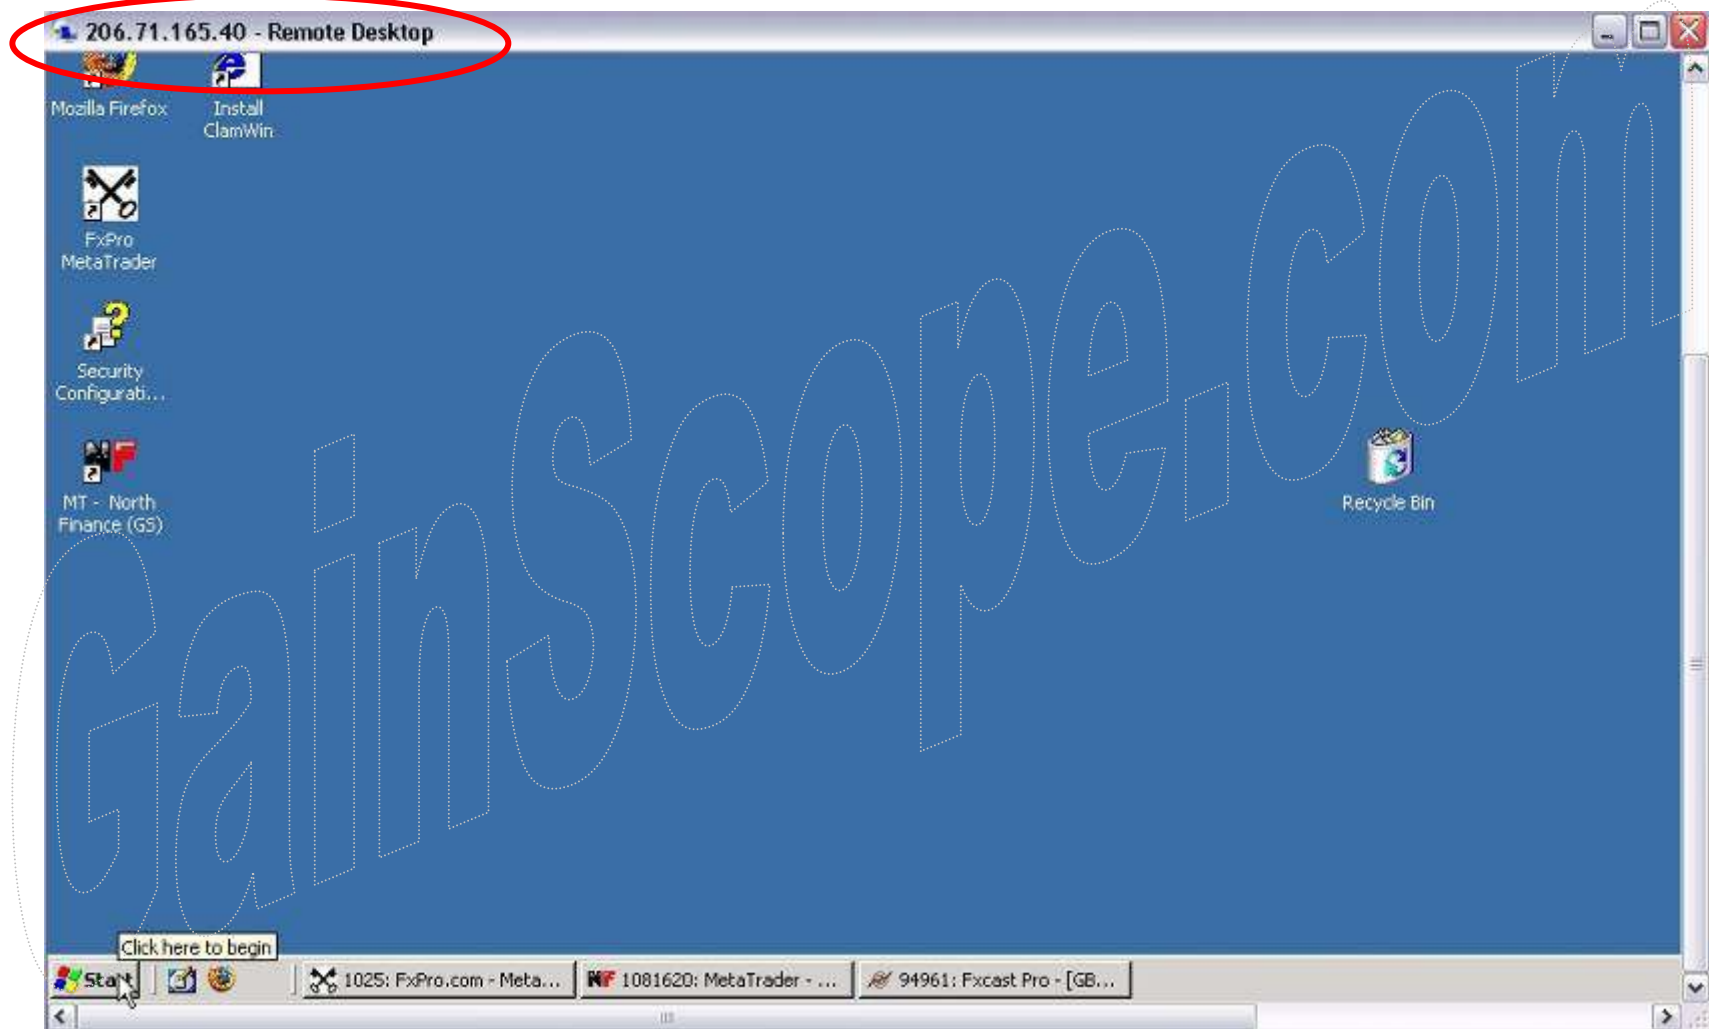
206.71.165.40 - Remote Desktop

Mozilla Firefox

Install ClamWin

FxPro MetaTrader

Security Configurati...

MT - North Finance (GS)

GainScope.com

Recycle Bin

Click here to begin

Start

1025: FxPro.com - Meta...

1081620: MetaTrader - ...

94961: Fxcast Pro - [GB...